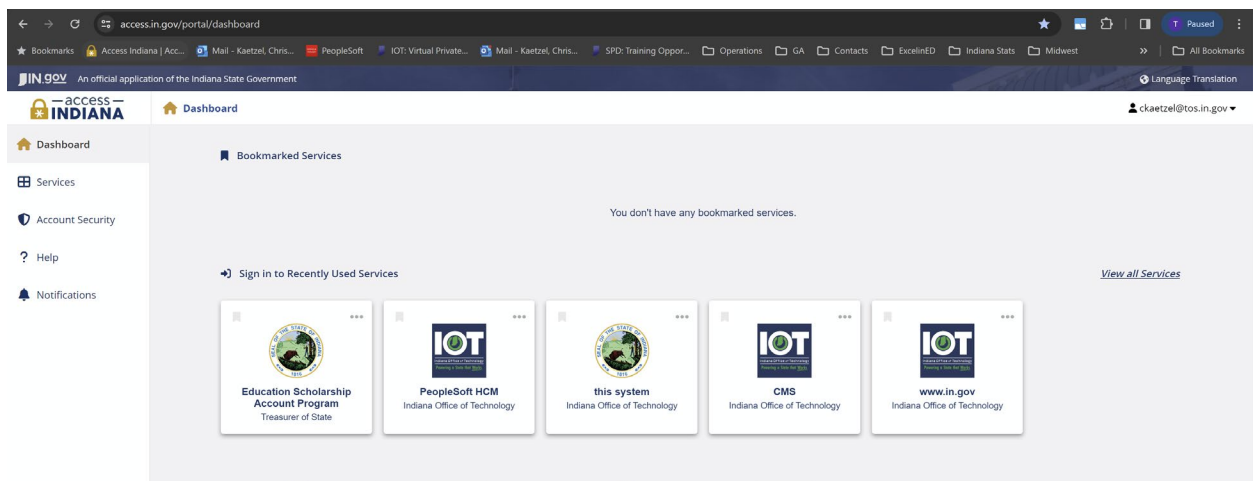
access.in.gov/portal/dashboard

T Paused

Bookmarks Access Indiana | Acc... Mail - Kaetzel, Chris... PeopleSoft IOT: Virtual Private... Mail - Kaetzel, Chris... SPD: Training Oppor... Operations GA Contacts ExcelinED Indiana Stats Midwest » All Bookmarks

IN.gov An official application of the Indiana State Government

Language Translation

—access— INDIANA

Dashboard

ckaetzel@tos.in.gov

Dashboard

Services

Account Security

Help

Notifications

Bookmarked Services

You don't have any bookmarked services.

Sign in to Recently Used Services

View all Services

Education Scholarship Account Program
Treasurer of State

IOT
PeopleSoft HCM
Indiana Office of Technology

this system
Indiana Office of Technology

IOT
CMS
Indiana Office of Technology

IOT
www.in.gov
Indiana Office of Technology